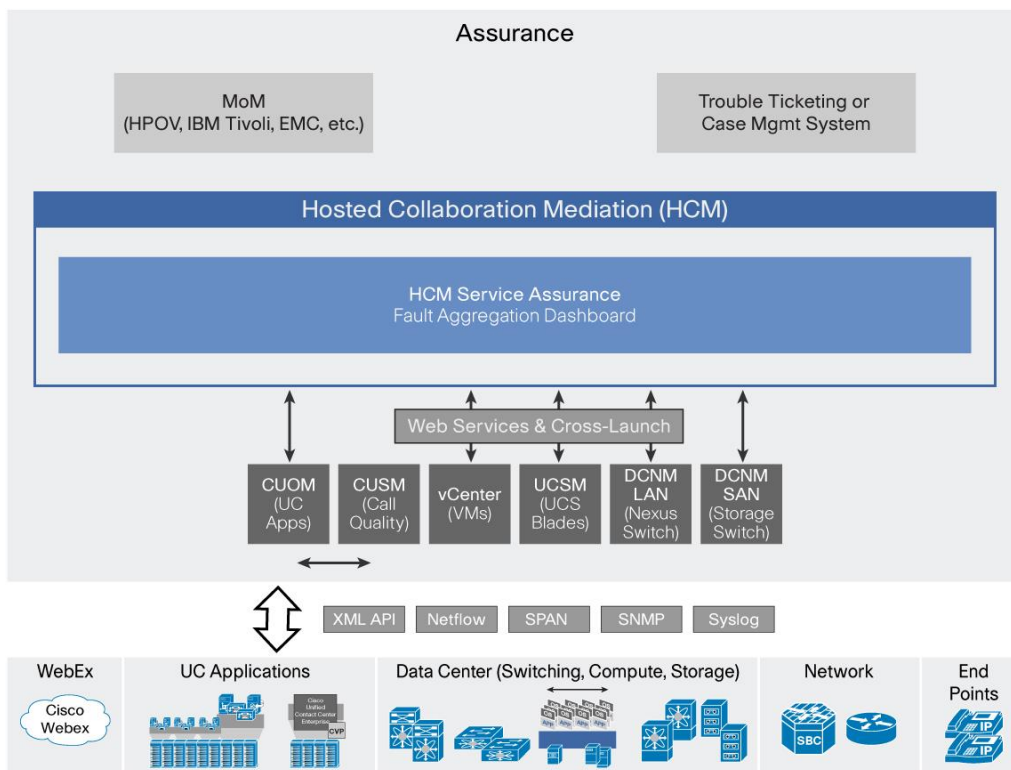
Assurance

MoM
(HPOV, IBM Tivoli, EMC, etc.)

Trouble Ticketing or
Case Mgmt System

Hosted Collaboration Mediation (HCM)

HCM Service Assurance
Fault Aggregation Dashboard

Web Services & Cross-Launch

CUOM
(UC
Apps)

CUSM
(Call
Quality)

vCenter
(VMs)

UCSM
(UCS
Blades)

DCNM
LAN
(Nexus
Switch)

DCNM
SAN
(Storage
Switch)

XML API

Netflow

SPAN

SNMP

Syslog

WebEx

Cisco
Webex

UC Applications

Cisco
Unified
Contact Center
Enterprise

CVP

Data Center (Switching, Compute, Storage)

Network

SBC

End
Points

IP

IP